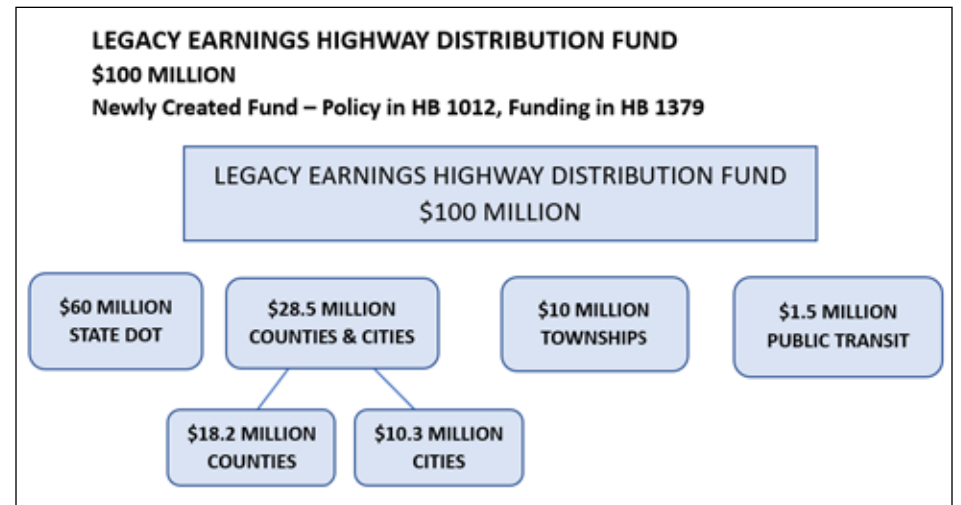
LEGACY EARNINGS HIGHWAY DISTRIBUTION FUND
\$100 MILLION
Newly Created Fund – Policy in HB 1012, Funding in HB 1379

LEGACY EARNINGS HIGHWAY DISTRIBUTION FUND
\$100 MILLION

\$60 MILLION
STATE DOT

\$28.5 MILLION
COUNTIES & CITIES

\$10 MILLION
TOWNSHIPS

\$1.5 MILLION
PUBLIC TRANSIT

\$18.2 MILLION
COUNTIES

\$10.3 MILLION
CITIES